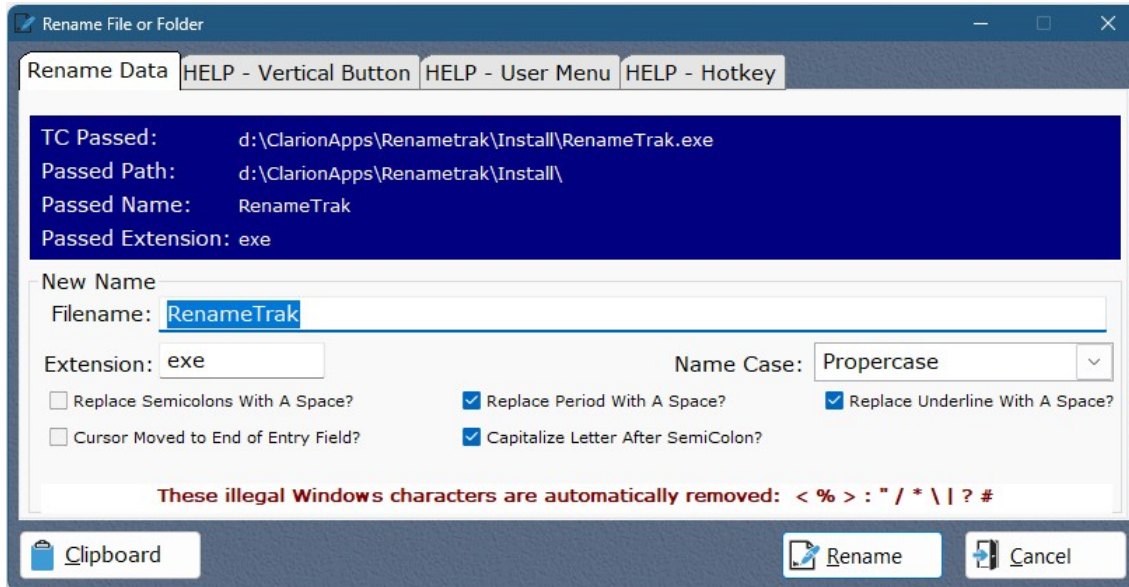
Rename File or Folder

Rename Data | HELP - Vertical Button | HELP - User Menu | HELP - Hotkey

TC Passed: d:\ClarionApps\Renametrak\Install\RenameTrak.exe
Passed Path: d:\ClarionApps\Renametrak\Install\
Passed Name: RenameTrak
Passed Extension: exe

New Name
Filename: RenameTrak
Extension: exe
Name Case: Propercase

Replace Semicolons With A Space?
Replace Period With A Space?
Replace Underline With A Space?
Cursor Moved to End of Entry Field?
Capitalize Letter After SemiColon?

These illegal Windows characters are automatically removed: < % > : " / * \ | ? #

Clipboard
Rename
Cancel